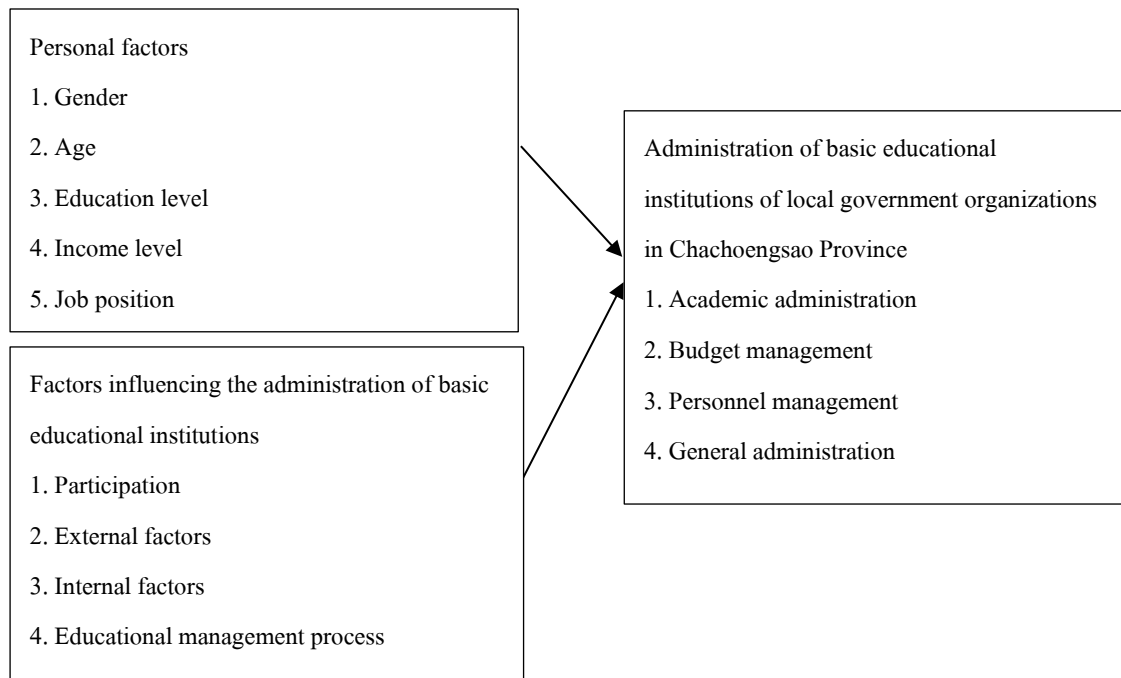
Personal factors
1. Gender
2. Age
3. Education level
4. Income level
5. Job position

Factors influencing the administration of basic educational institutions
1. Participation
2. External factors
3. Internal factors
4. Educational management process

Administration of basic educational institutions of local government organizations in Chachoengsao Province
1. Academic administration
2. Budget management
3. Personnel management
4. General administration